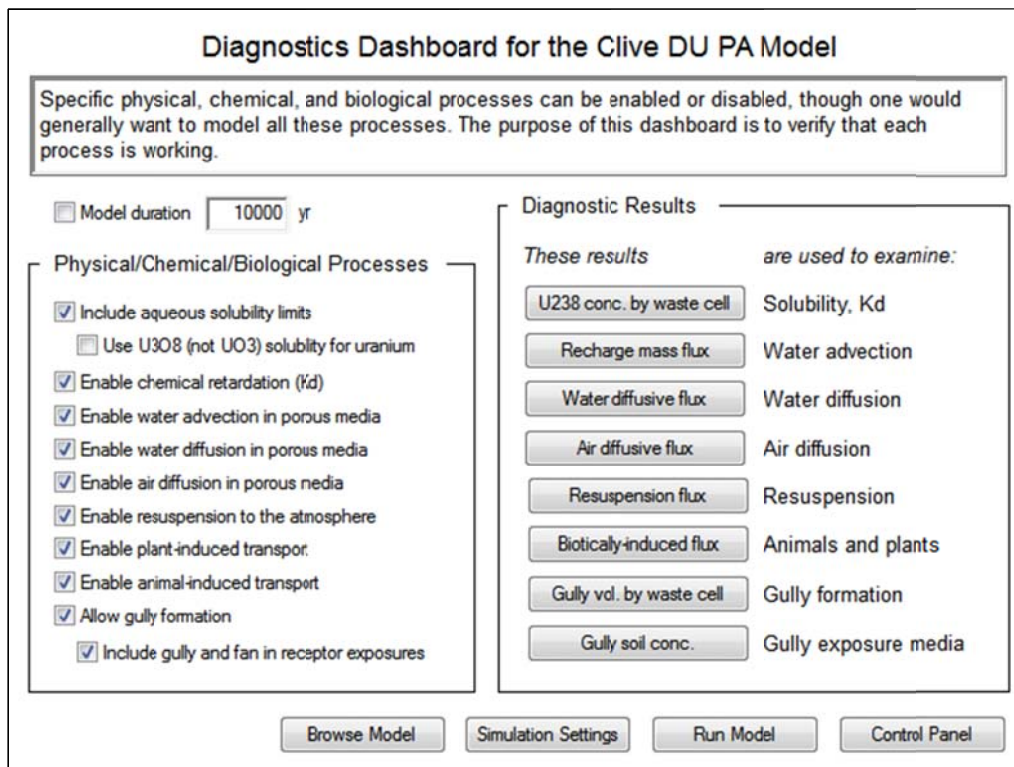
Diagnostics Dashboard for the Clive DU PA Model

Specific physical, chemical, and biological processes can be enabled or disabled, though one would generally want to model all these processes. The purpose of this dashboard is to verify that each process is working.

Model duration 10000 yr

Physical/Chemical/Biological Processes

Include aqueous solubility limits
Use U3O8 (not UO3) solublity for uranium
Enable chemical retardation (Kd)
Enable water advection in porous media
Enable water diffusion in porous media
Enable air diffusion in porous nedia
Enable resuspension to the atmosphere
Enable plant-induced transpor.
Enable animal-induced transport
Allow gully formation
Include gully and fan in receptor exposures

Diagnostic Results

*These results* *are used to examine:*

| | |
|---|---|
| U238 conc. by waste cell | Solubility, Kd |
| Recharge mass flux | Water advection |
| Water diffusive flux | Water diffusion |
| Air dffusive flux | Air diffusion |
| Resuspension flux | Resuspension |
| Bioticaly-induced flux | Animals and plants |
| Gully vol. by waste cell | Gully formation |
| Gully soil conc. | Gully exposure media |

Browse Model Simulation Settings Run Model Control Panel